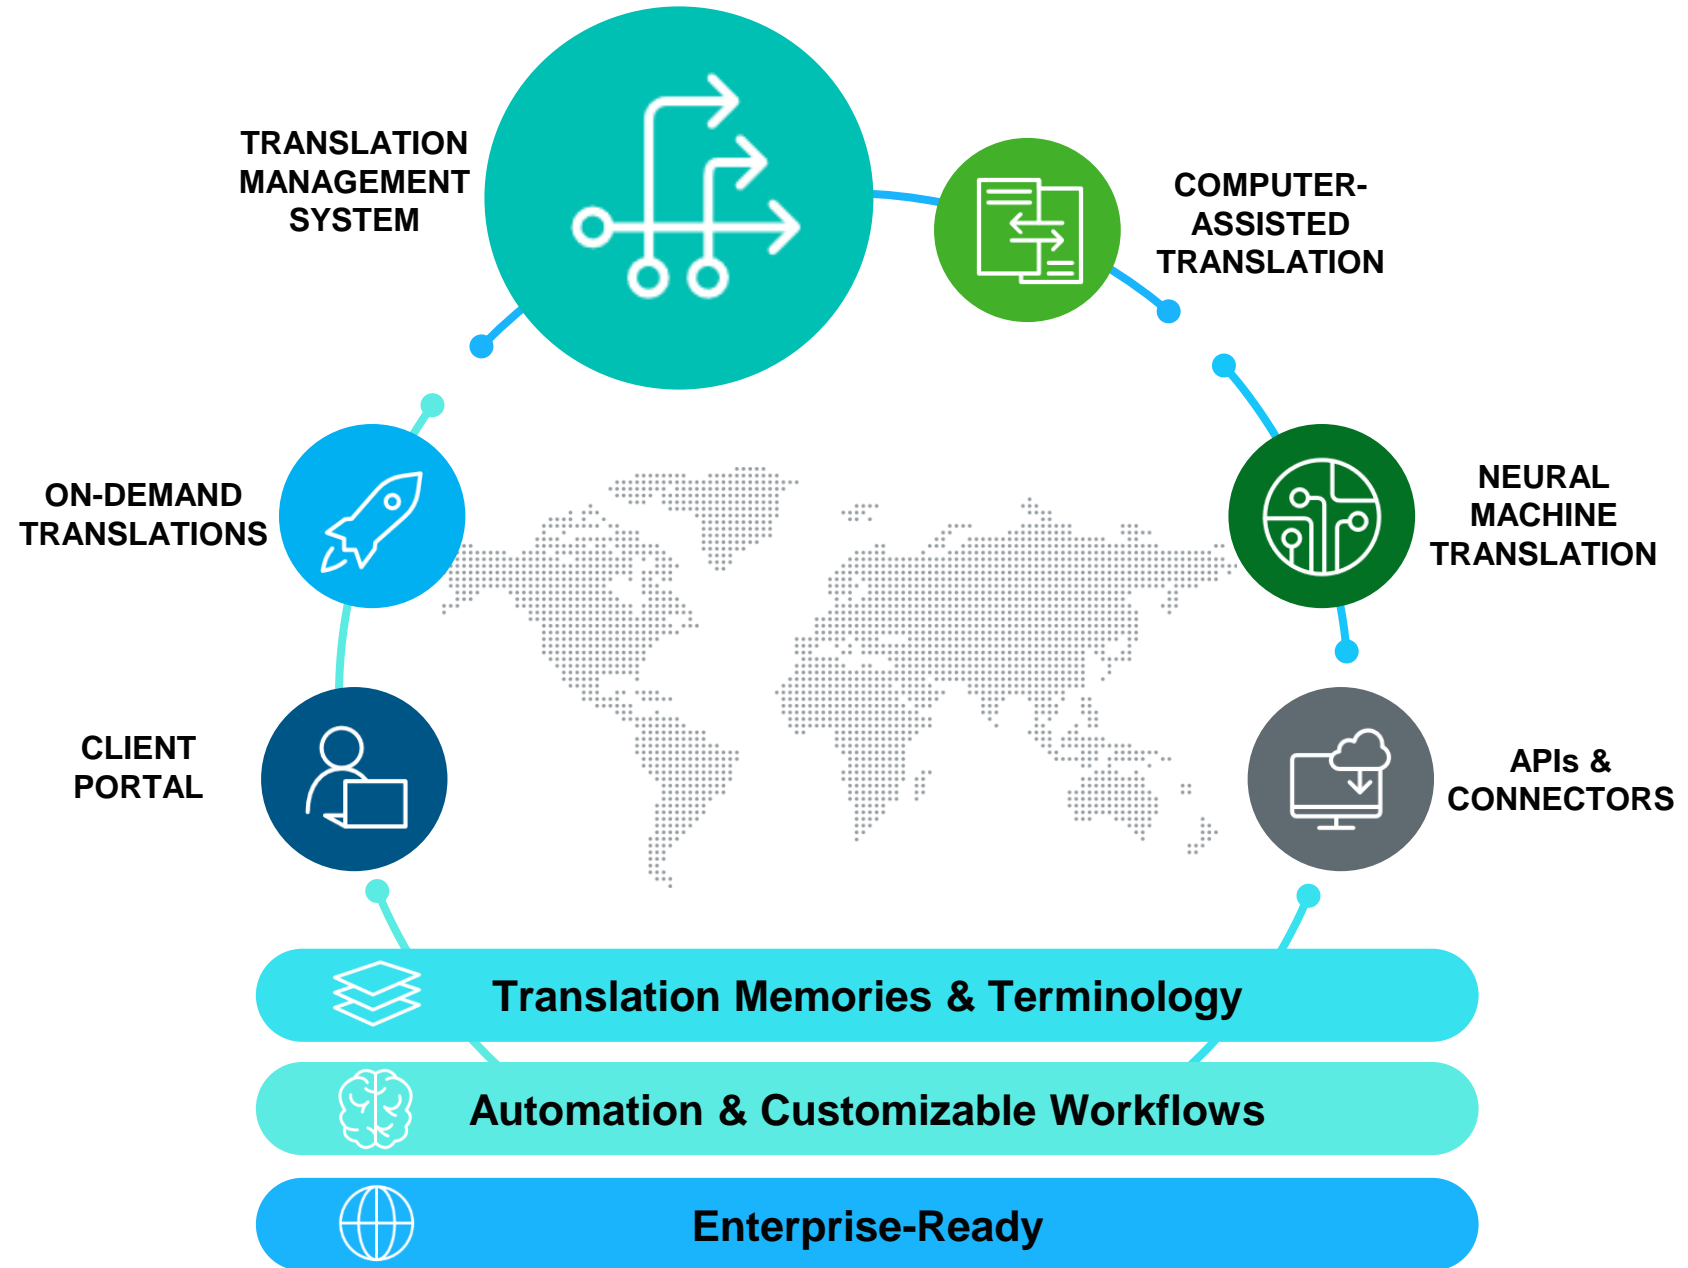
TRANSLATION MANAGEMENT SYSTEM

COMPUTER-ASSISTED TRANSLATION

ON-DEMAND TRANSLATIONS

NEURAL MACHINE TRANSLATION

CLIENT PORTAL

APIs & CONNECTORS

Translation Memories & Terminology

Automation & Customizable Workflows

Enterprise-Ready